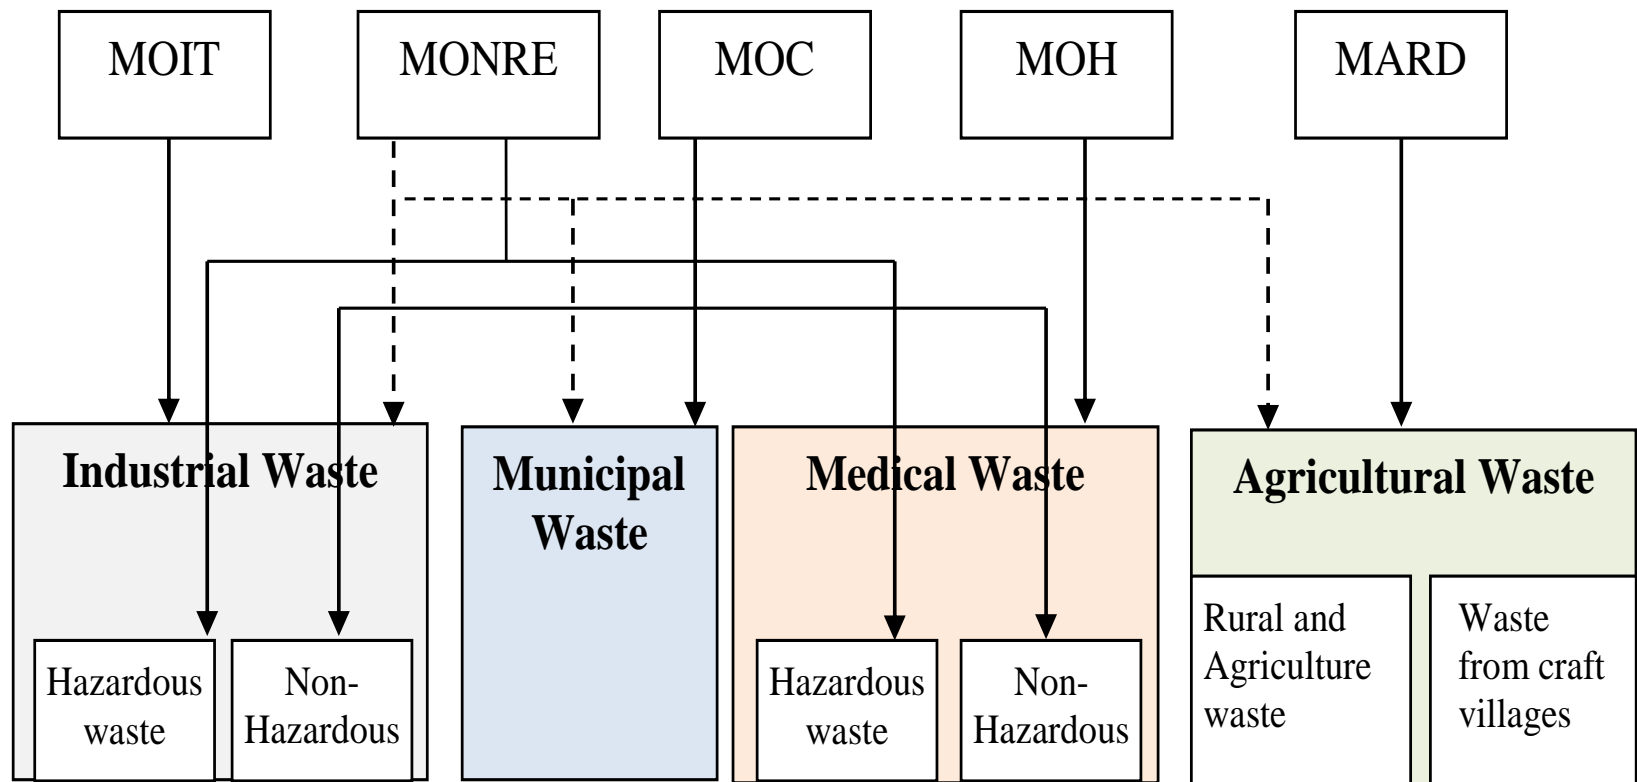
MOIT

MONRE

MOC

MOH

MARD

Industrial Waste

Hazardous waste

Non-Hazardous

Municipal Waste

Medical Waste

Hazardous waste

Non-Hazardous

Agricultural Waste

Rural and Agriculture waste

Waste from craft villages